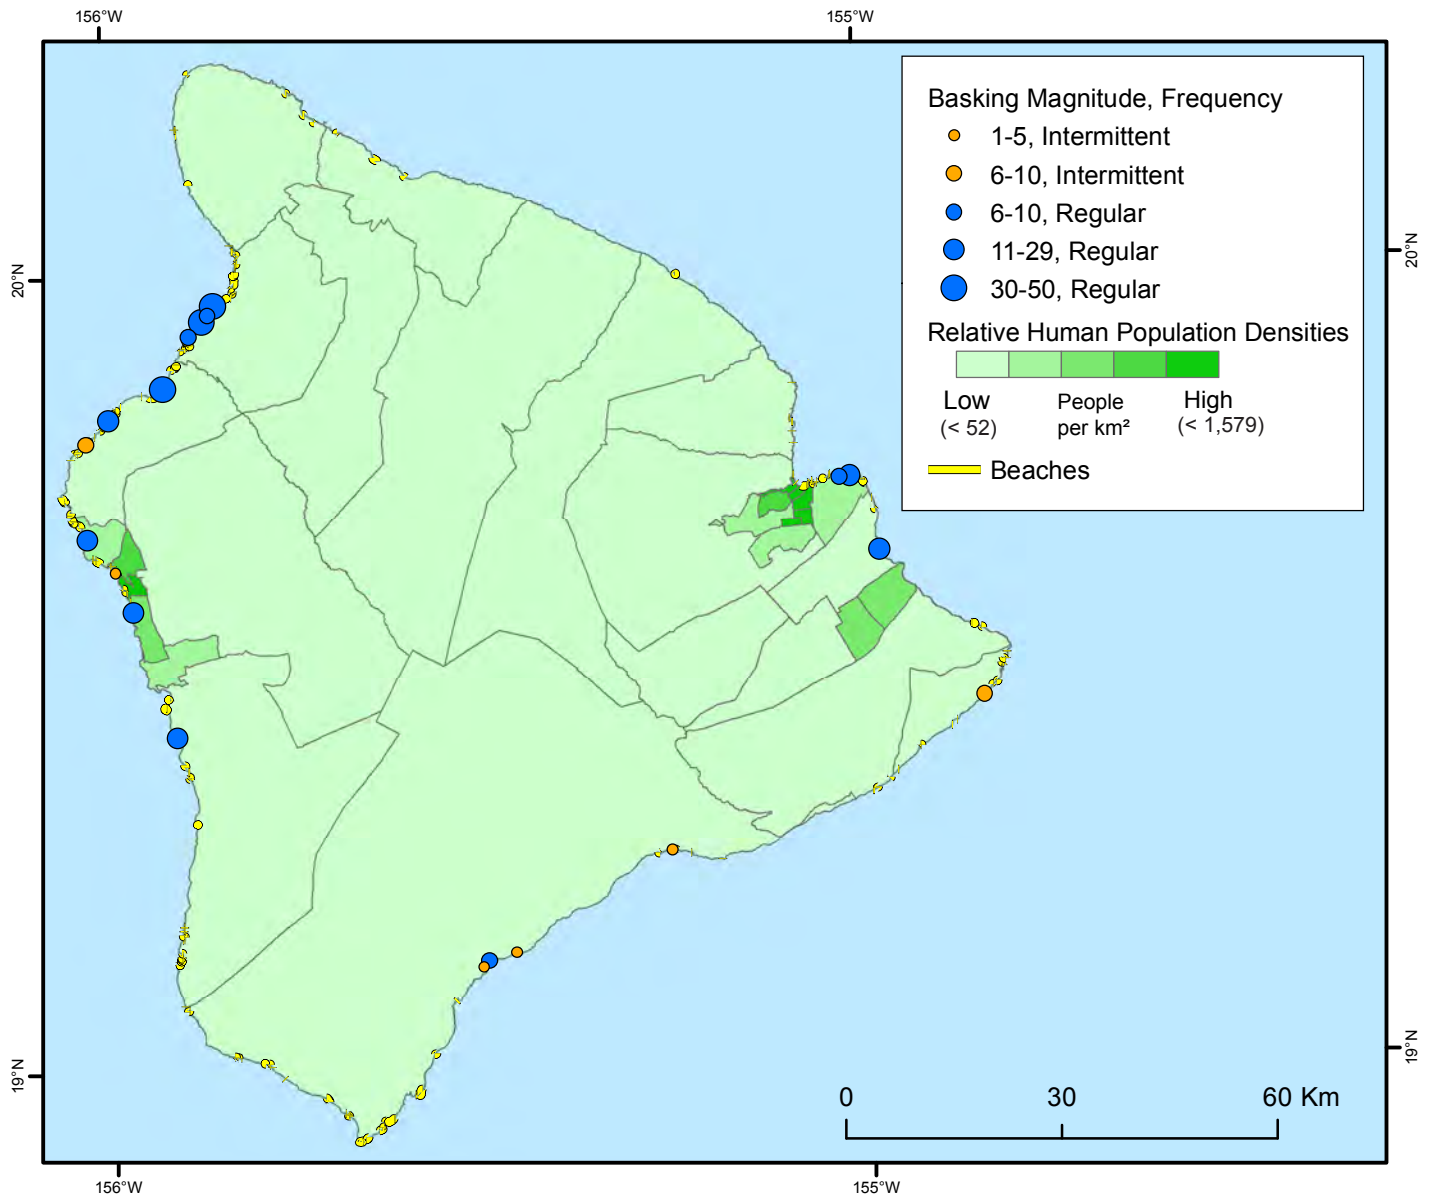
156°W
155°W
20°N
20°N
19°N
19°N
156°W
155°W

Basking Magnitude, Frequency
1-5, Intermittent
6-10, Intermittent
6-10, Regular
11-29, Regular
30-50, Regular
Relative Human Population Densities
Low
(< 52)
People per km²
High
(< 1,579)
Beaches

0
30
60 Km